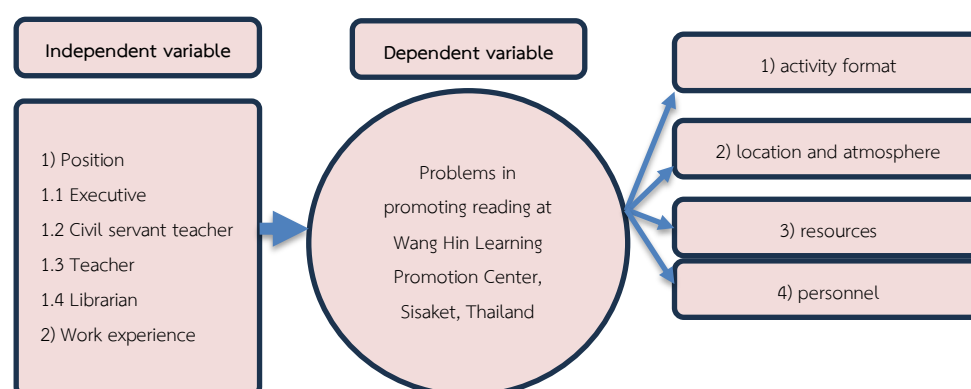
Independent variable

1) Position
1.1 Executive
1.2 Civil servant teacher
1.3 Teacher
1.4 Librarian
2) Work experience

Dependent variable

Problems in promoting reading at Wang Hin Learning Promotion Center, Sisaket, Thailand

1) activity format

2) location and atmosphere

3) resources

4) personnel